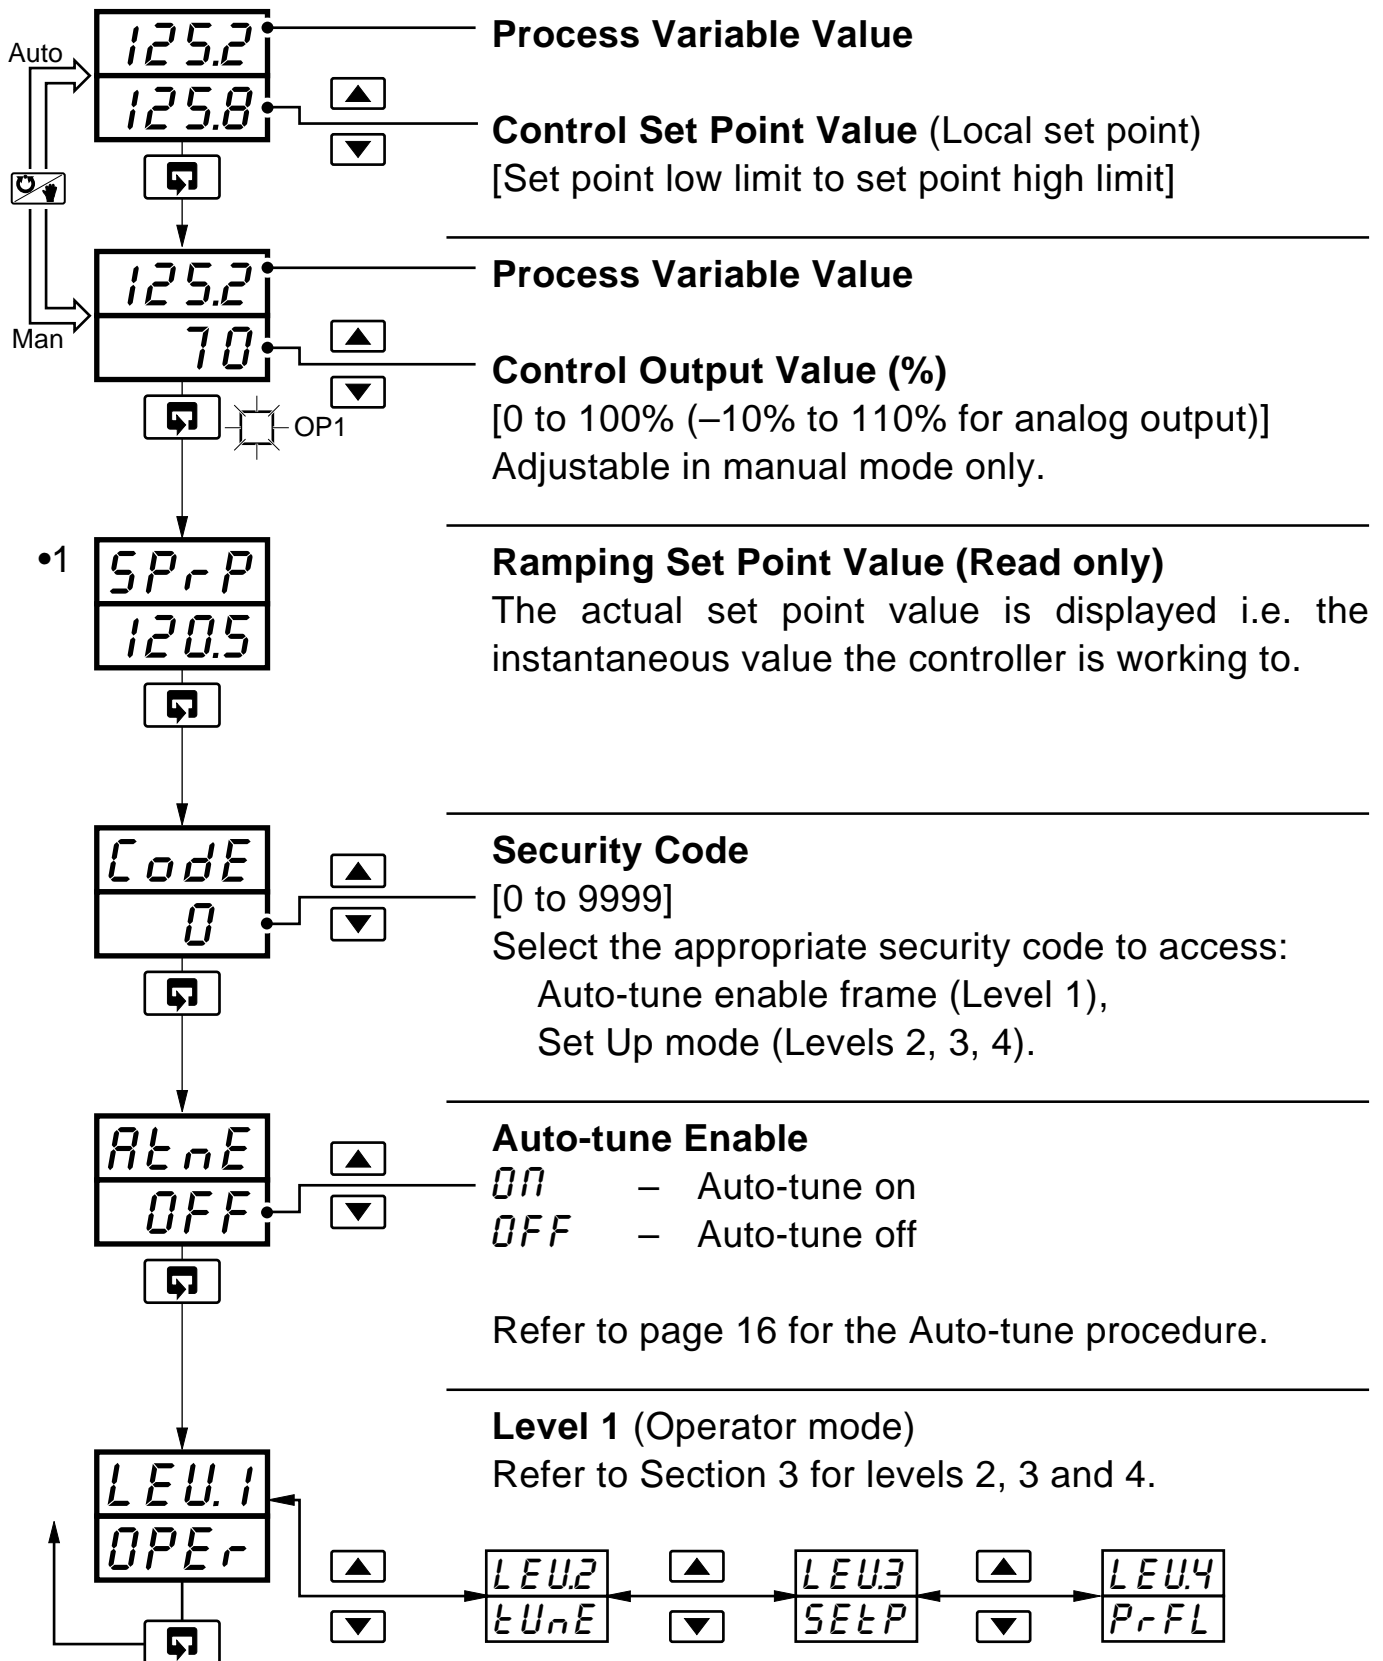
Auto
125.2
125.8
Man
125.2
70
OP1
•1
SPrP
120.5
CodE
0
AtnE
OFF
LEU.1
OPEr
LEU.2
tUnE
LEU.3
SEtP
LEU.4
PrFL

**Process Variable Value**

**Control Set Point Value** (Local set point)
[Set point low limit to set point high limit]

**Process Variable Value**

**Control Output Value (%)**
[0 to 100% (–10% to 110% for analog output)]
Adjustable in manual mode only.

**Ramping Set Point Value (Read only)**
The actual set point value is displayed i.e. the instantaneous value the controller is working to.

**Security Code**
[0 to 9999]
Select the appropriate security code to access:
Auto-tune enable frame (Level 1),
Set Up mode (Levels 2, 3, 4).

**Auto-tune Enable**
On – Auto-tune on
OFF – Auto-tune off

Refer to page 16 for the Auto-tune procedure.

**Level 1** (Operator mode)
Refer to Section 3 for levels 2, 3 and 4.